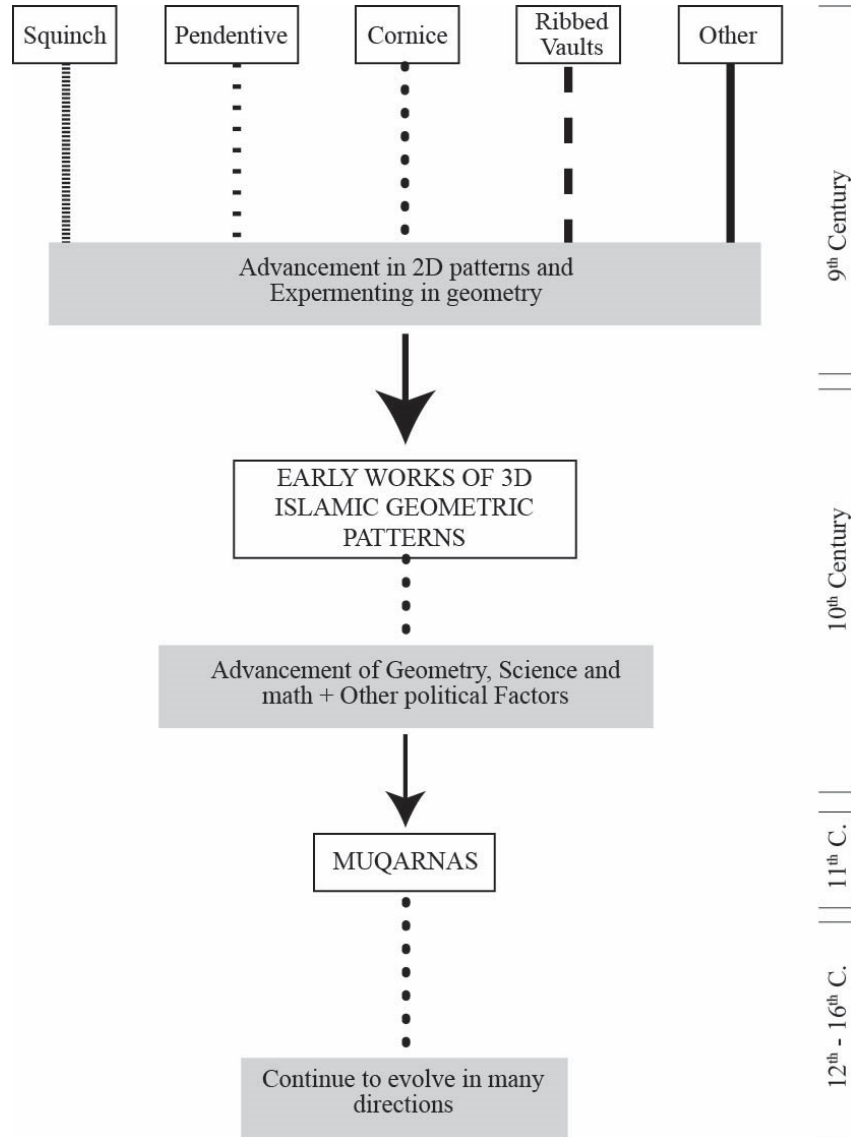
Squinch

Pendentive

Cornice

Ribbed Vaults

Other

Advancement in 2D patterns and Expermenting in geometry

EARLY WORKS OF 3D ISLAMIC GEOMETRIC PATTERNS

Advancement of Geometry, Science and math + Other political Factors

MUQARNAS

Continue to evolve in many directions

$9^{th}$ Century

$10^{th}$ Century

$11^{th}$ C.

$12^{th}$ - $16^{th}$ C.